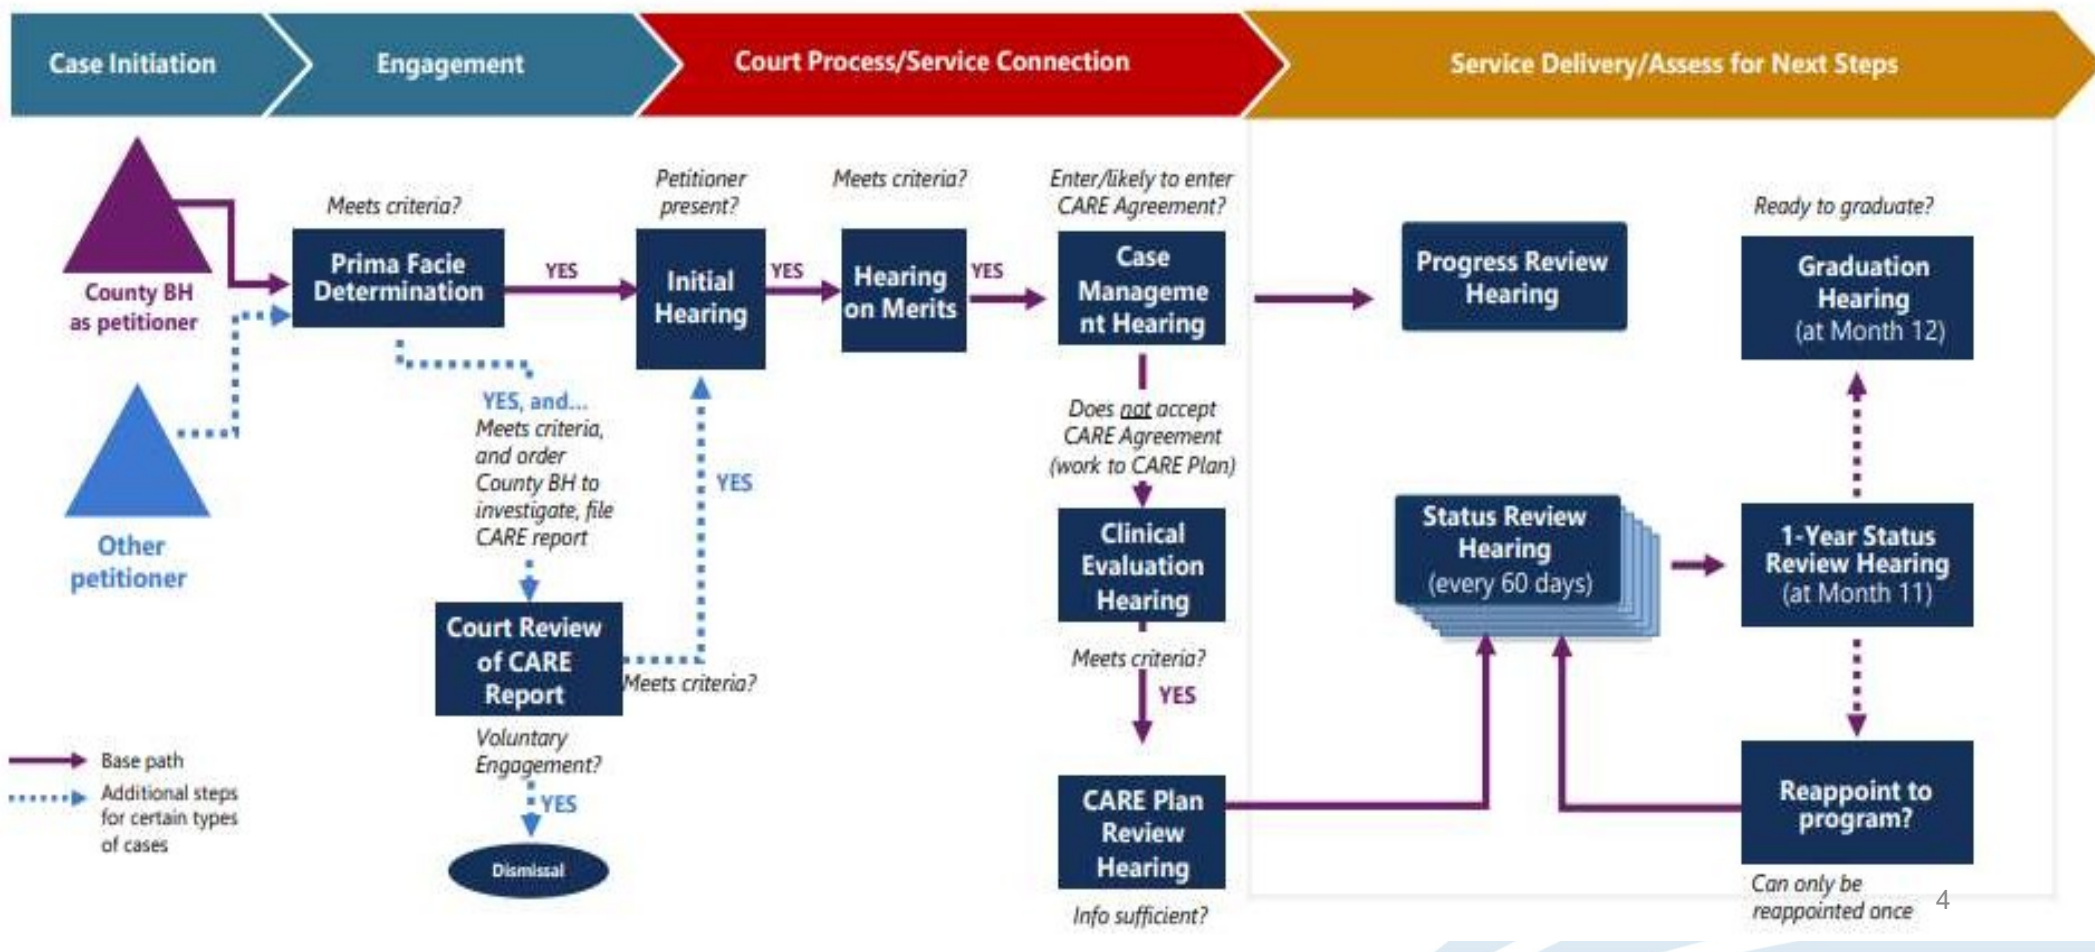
Case Initiation

Engagement

Court Process/Service Connection

Service Delivery/Assess for Next Steps

County BH as petitioner

Other petitioner

Meets criteria?

Prima Facie Determination

YES

YES, and... Meets criteria, and order County BH to investigate, file CARE report

Court Review of CARE Report

Voluntary Engagement?

YES

Dismissal

Petitioner present?

Initial Hearing

YES

Meets criteria?

YES

Meets criteria?

Hearing on Merits

YES

Enter/likely to enter CARE Agreement?

Case Management Hearing

Does not accept CARE Agreement (work to CARE Plan)

Clinical Evaluation Hearing

Meets criteria?

YES

CARE Plan Review Hearing

Info sufficient?

Progress Review Hearing

Status Review Hearing (every 60 days)

Ready to graduate?

Graduation Hearing (at Month 12)

1-Year Status Review Hearing (at Month 11)

Reappoint to program?

Can only be reappointed once

Base path

Additional steps for certain types of cases

4